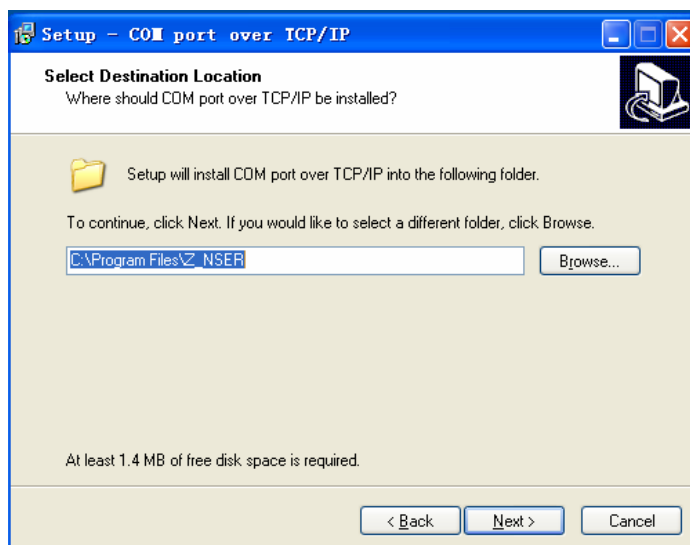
Setup - COM port over TCP/IP

Select Destination Location
Where should COM port over TCP/IP be installed?

Setup will install COM port over TCP/IP into the following folder.

To continue, click Next. If you would like to select a different folder, click Browse.

C:\Program Files\Z_NSER

Browse...

At least 1.4 MB of free disk space is required.

< Back

Next >

Cancel